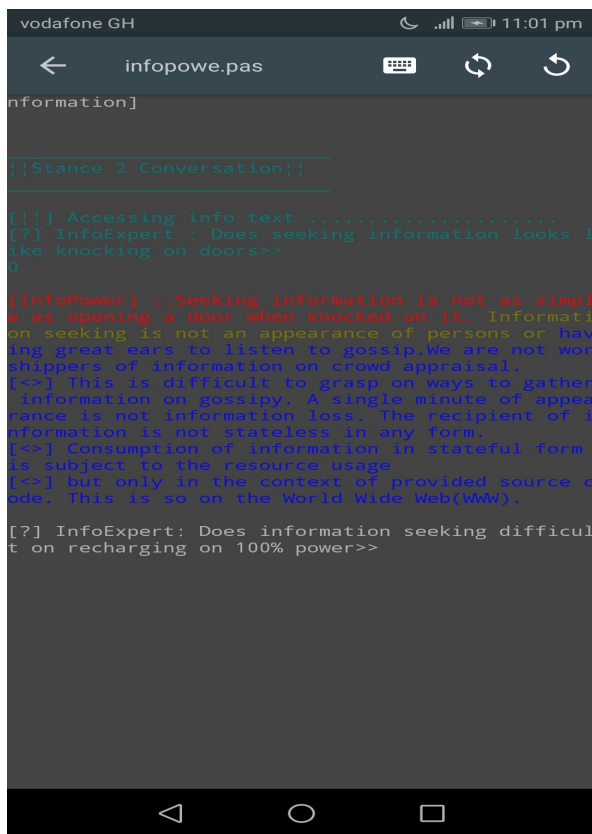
vodafone GH 11:01 pm

infopowe.pas

nformation]

¦¦Stance 2 Conversation¦¦

[¦¦] Accessing info text ....................
[?] InfoExpert : Does seeking information looks l ike knocking on doors>>
0

[InfoPower] ::Seeking information is not as simpl e as opening a door when knocked on it. Informati on seeking is not an appearance of persons or hav ing great ears to listen to gossip.We are not wor shippers of information on crowd appraisal.
[<>] This is difficult to grasp on ways to gather information on gossipy. A single minute of appea rance is not information loss. The recipient of i nformation is not stateless in any form.
[<>] Consumption of information in stateful form is subject to the resource usage
[<>] but only in the context of provided source c ode. This is so on the World Wide Web(WWW).

[?] InfoExpert: Does information seeking difficul t on recharging on 100% power>>